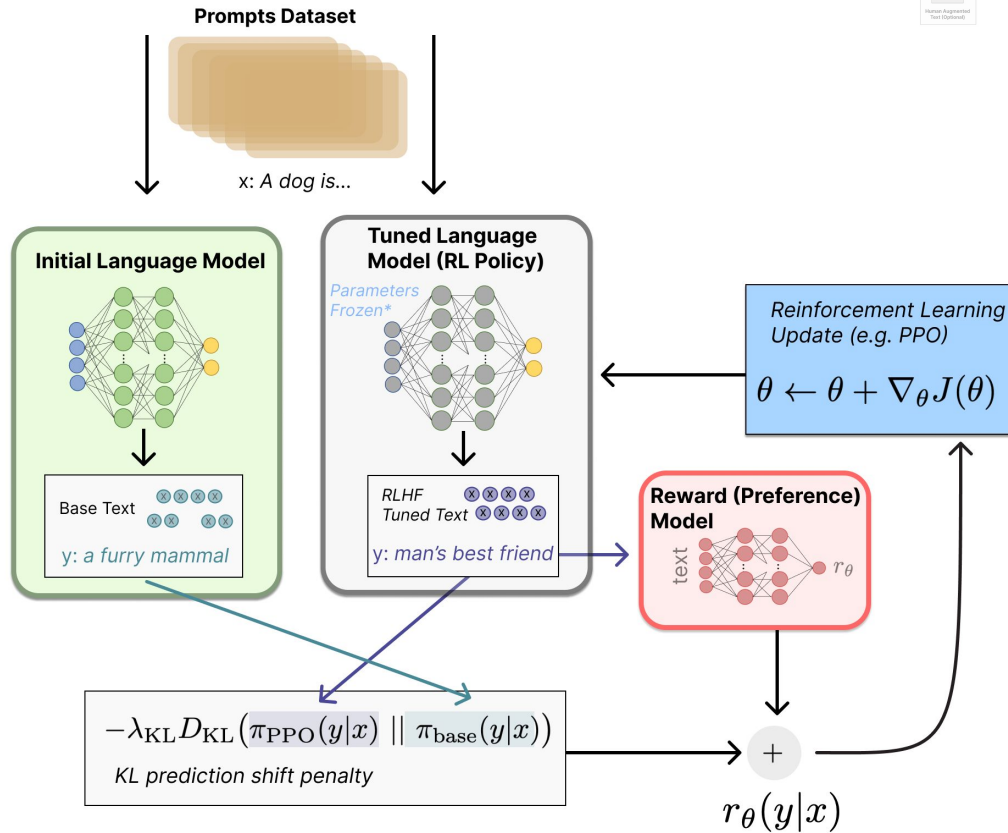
Prompts Dataset

Human Augmented Text (Optional)

x: A dog is...

Initial Language Model

Tuned Language Model (RL Policy)

Parameters Frozen*

Reinforcement Learning Update (e.g. PPO)

$\theta \leftarrow \theta + \nabla_\theta J(\theta)$

Base Text

y: a furry mammal

RLHF Tuned Text

y: man's best friend

Reward (Preference) Model

text

$r_\theta$

$-\lambda_{\mathrm{KL}} D_{\mathrm{KL}}(\pi_{\mathrm{PPO}}(y|x) \mid\mid \pi_{\mathrm{base}}(y|x))$

KL prediction shift penalty

+

$r_\theta(y|x)$